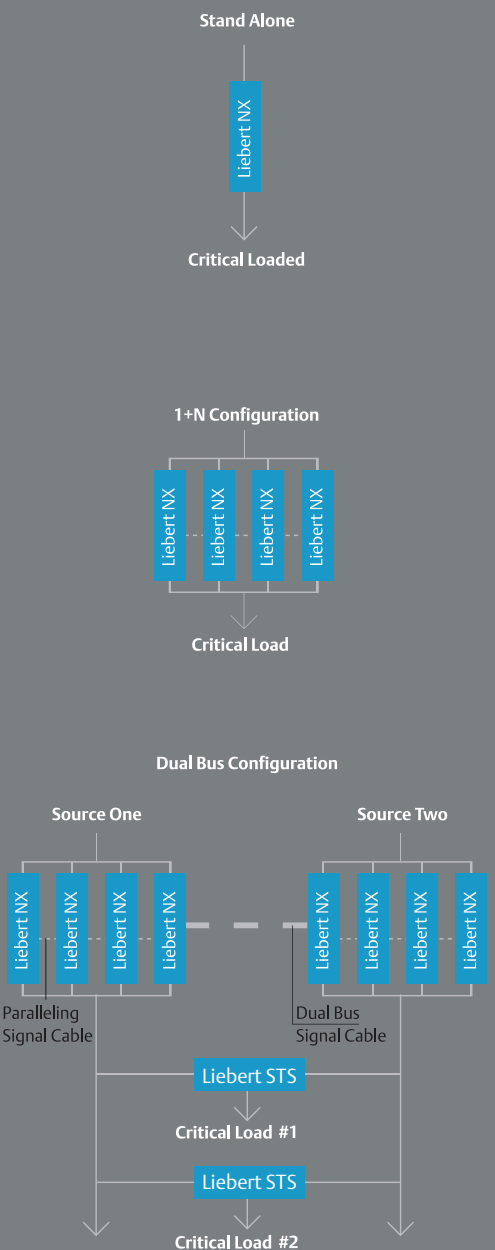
Stand Alone

Liebert NX

Critical Loaded

1+N Configuration

Liebert NX

Liebert NX

Liebert NX

Liebert NX

Critical Load

Dual Bus Configuration

Source One

Source Two

Liebert NX

Liebert NX

Liebert NX

Liebert NX

Liebert NX

Liebert NX

Liebert NX

Liebert NX

Paralleling Signal Cable

Dual Bus Signal Cable

Liebert STS

Critical Load #1

Liebert STS

Critical Load #2